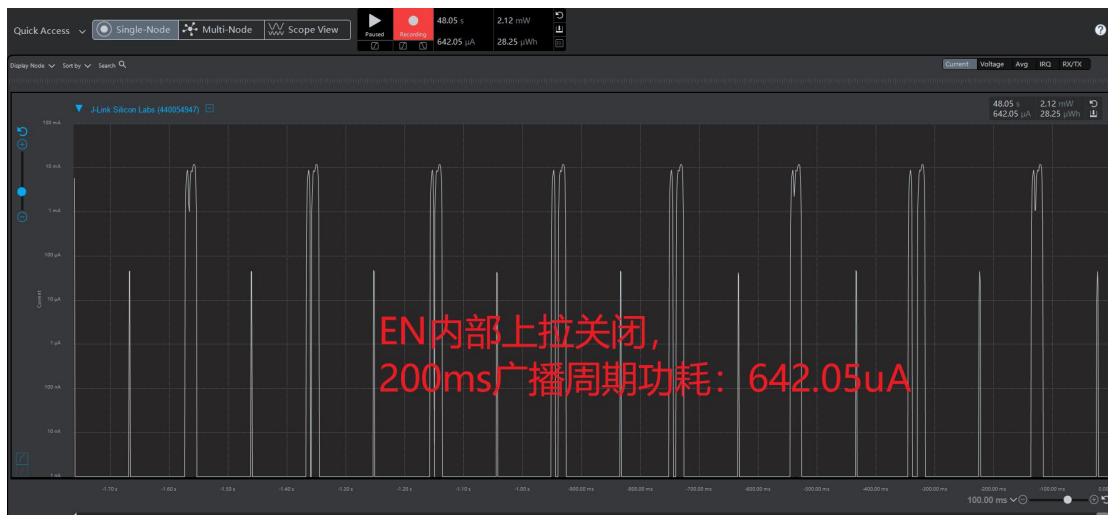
Quick Access Single-Node Multi-Node Scope View Paused Recording 48.05 s 2.12 mW 642.05 µA 28.25 µWh

Display Node Sort by Search

Current Voltage Avg IRQ RX/TX

J-Link Silicon Labs (440054947)

48.05 s 2.12 mW
642.05 µA 28.25 µWh

100 mA
10 mA
1 mA
100 µA
10 µA
1 µA
100 nA
10 nA
1 nA

Current

EN内部上拉关闭，
200ms广播周期功耗：642.05uA

-1.70 s -1.60 s -1.50 s -1.40 s -1.30 s -1.20 s -1.10 s -1.00 s -900.00 ms -800.00 ms -700.00 ms -600.00 ms -500.00 ms -400.00 ms -300.00 ms -200.00 ms -100.00 ms 0.00

100.00 ms